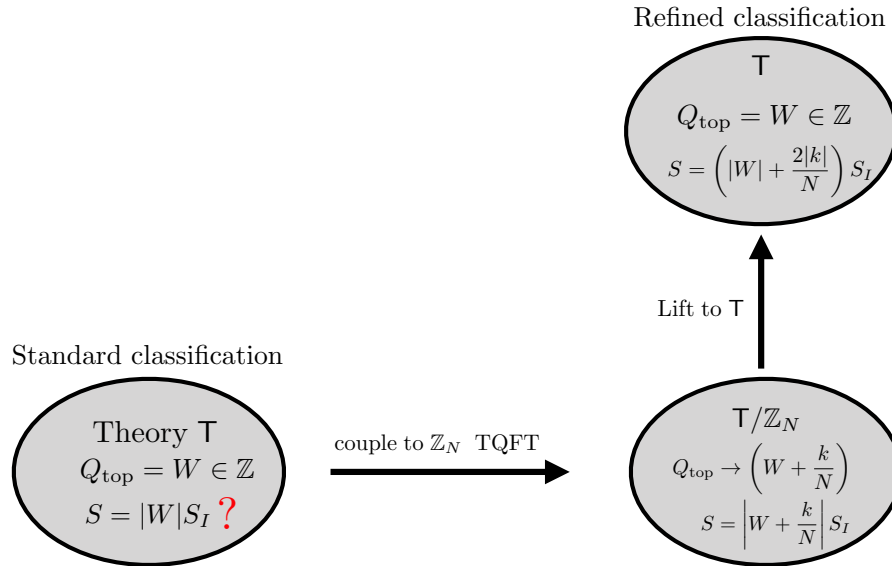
Refined classification

T

$Q_{\text{top}} = W \in \mathbb{Z}$

$S = \left(|W| + \frac{2|k|}{N}\right) S_I$

Lift to T

Standard classification

Theory T

$Q_{\text{top}} = W \in \mathbb{Z}$

$S = |W| S_I$ ?

couple to $\mathbb{Z}_N$ TQFT

$\mathsf{T}/\mathbb{Z}_N$

$Q_{\text{top}} \to \left(W + \frac{k}{N}\right)$

$S = \left|W + \frac{k}{N}\right| S_I$